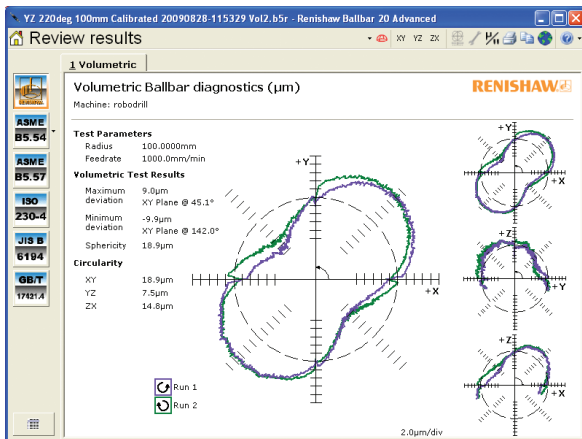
YZ 220deg 100mm Calibrated 20090828-115329 Vol2.b5r - Renishaw Ballbar 20 Advanced

Review results

XY YZ ZX

1 Volumetric

ASME B5.54

ASME B5.57

ISO 230-4

JIS B 6194

GB/T 17421.4

Volumetric Ballbar diagnostics (µm)

RENISHAW

Machine: robodrill

Test Parameters

| | |
|---|---|
| Radius | 100.0000mm |
| Feedrate | 1000.0mm/min |

Volumetric Test Results

| | |
|---|---|
| Maximum deviation | 9.0µm XY Plane @ 45.1° |
| Minimum deviation | -9.9µm XY Plane @ 142.0° |
| Sphericity | 18.9µm |

Circularity

| | |
|---|---|
| XY | 18.9µm |
| YZ | 7.5µm |
| ZX | 14.8µm |

+Y

+X

+Y

+X

+Z

+Y

+Z

+X

Run 1

Run 2

2.0µm/div